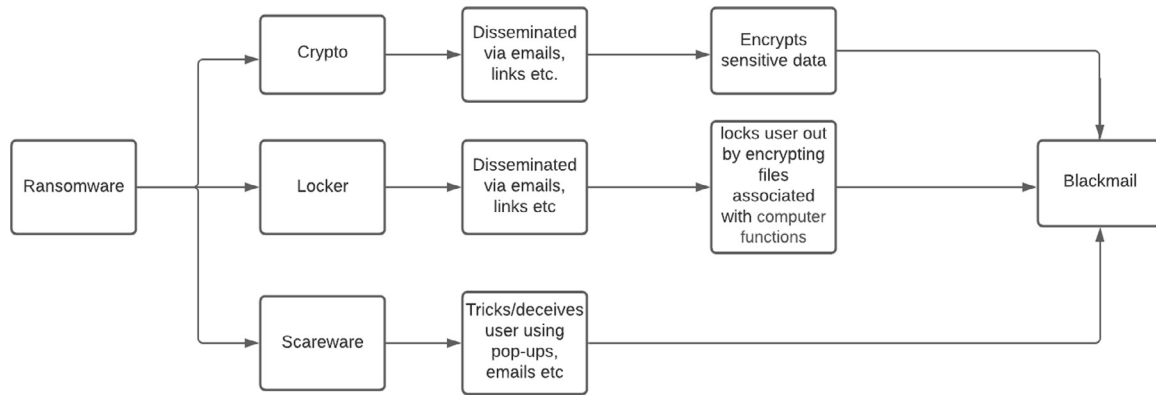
Ransomware

Crypto

Disseminated via emails, links etc.

Encrypts sensitive data

Locker

Disseminated via emails, links etc

locks user out by encrypting files associated with computer functions

Blackmail

Scareware

Tricks/deceives user using pop-ups, emails etc